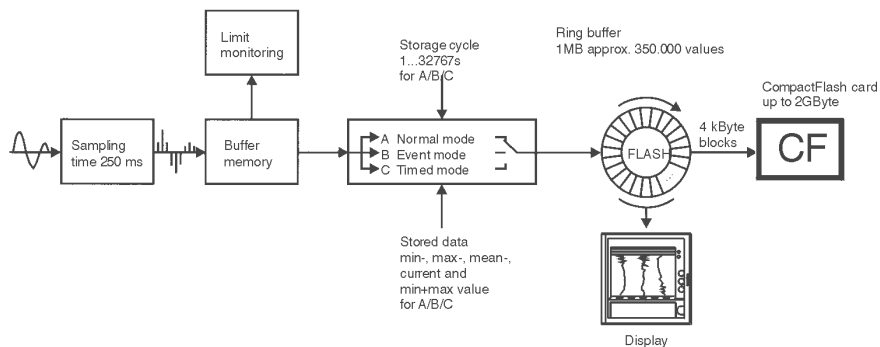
Limit monitoring

Storage cycle
1...32767s
for A/B/C

Ring buffer
1MB approx. 350.000 values

CompactFlash card
up to 2GByte

Sampling time 250 ms

Buffer memory

A Normal mode
B Event mode
C Timed mode

FLASH

4 kByte blocks

CF

Stored data
min-, max-, mean-, current and min+max value
for A/B/C

Display